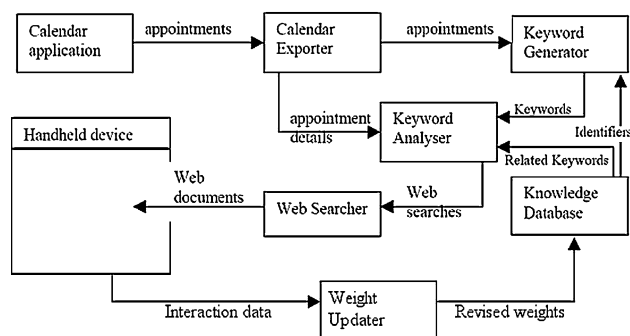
Calendar application

appointments

Calendar Exporter

appointments

Keyword Generator

appointment details

Keyword Analyser

Keywords

Identifiers

Related Keywords

Handheld device

Web documents

Web Searcher

Web searches

Knowledge Database

Interaction data

Weight Updater

Revised weights